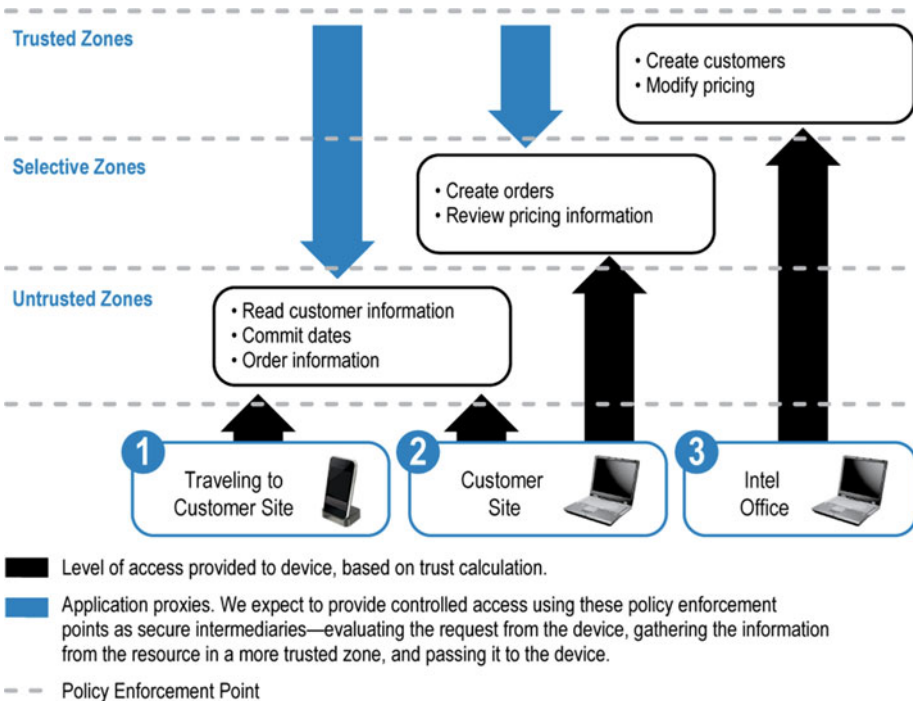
Trusted Zones

• Create customers
• Modify pricing

Selective Zones

• Create orders
• Review pricing information

Untrusted Zones

• Read customer information
• Commit dates
• Order information

1 Traveling to Customer Site

2 Customer Site

3 Intel Office

Level of access provided to device, based on trust calculation.

Application proxies. We expect to provide controlled access using these policy enforcement points as secure intermediaries—evaluating the request from the device, gathering the information from the resource in a more trusted zone, and passing it to the device.

Policy Enforcement Point